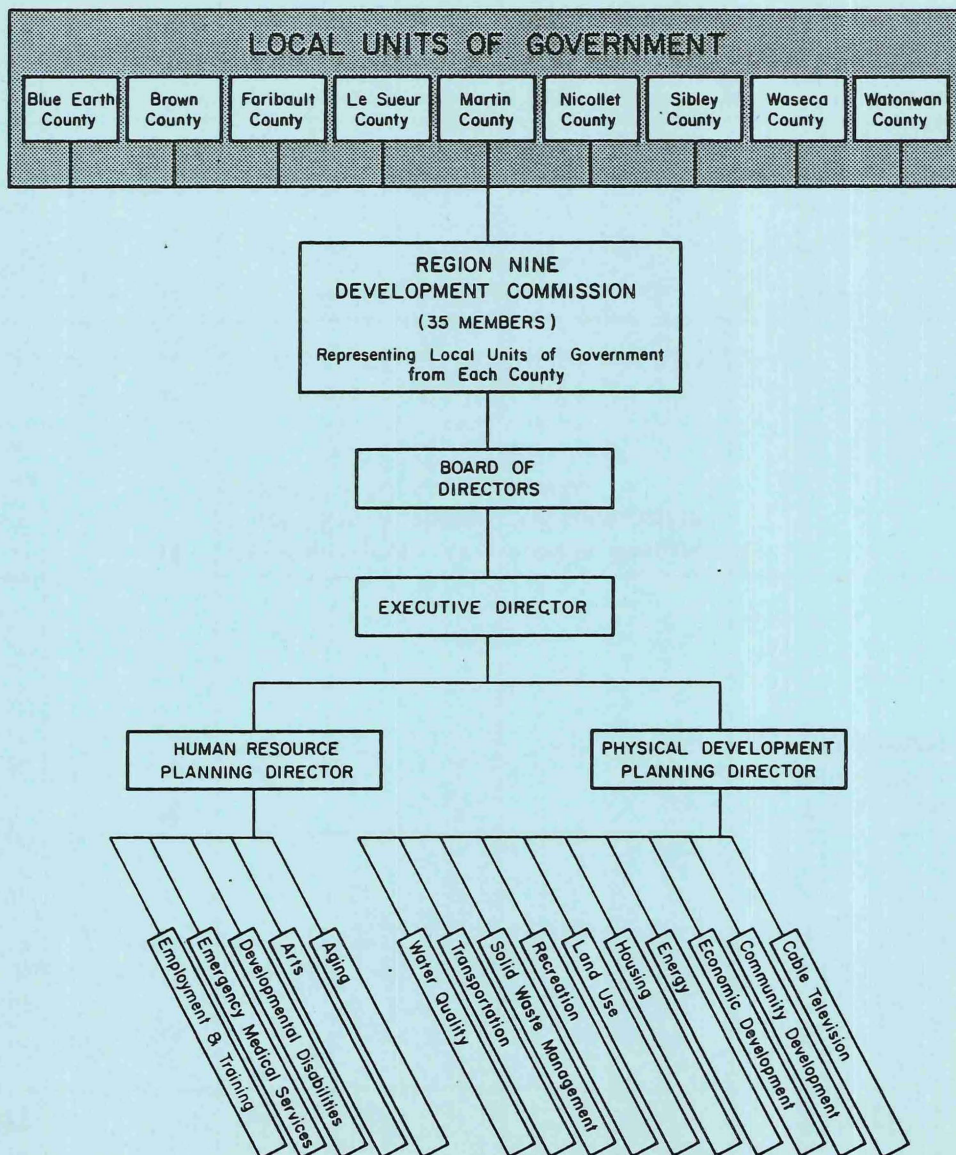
LOCAL UNITS OF GOVERNMENT

Blue Earth County
Brown County
Faribault County
Le Sueur County
Martin County
Nicollet County
Sibley County
Waseca County
Watonwan County

REGION NINE DEVELOPMENT COMMISSION
(35 MEMBERS)
Representing Local Units of Government from Each County

BOARD OF DIRECTORS

EXECUTIVE DIRECTOR

HUMAN RESOURCE PLANNING DIRECTOR

PHYSICAL DEVELOPMENT PLANNING DIRECTOR

Employment & Training
Emergency Medical Services
Developmental Disabilities
Arts
Aging

Water Quality
Transportation
Solid Waste Management
Recreation
Land Use
Housing
Energy
Economic Development
Community Development
Cable Television